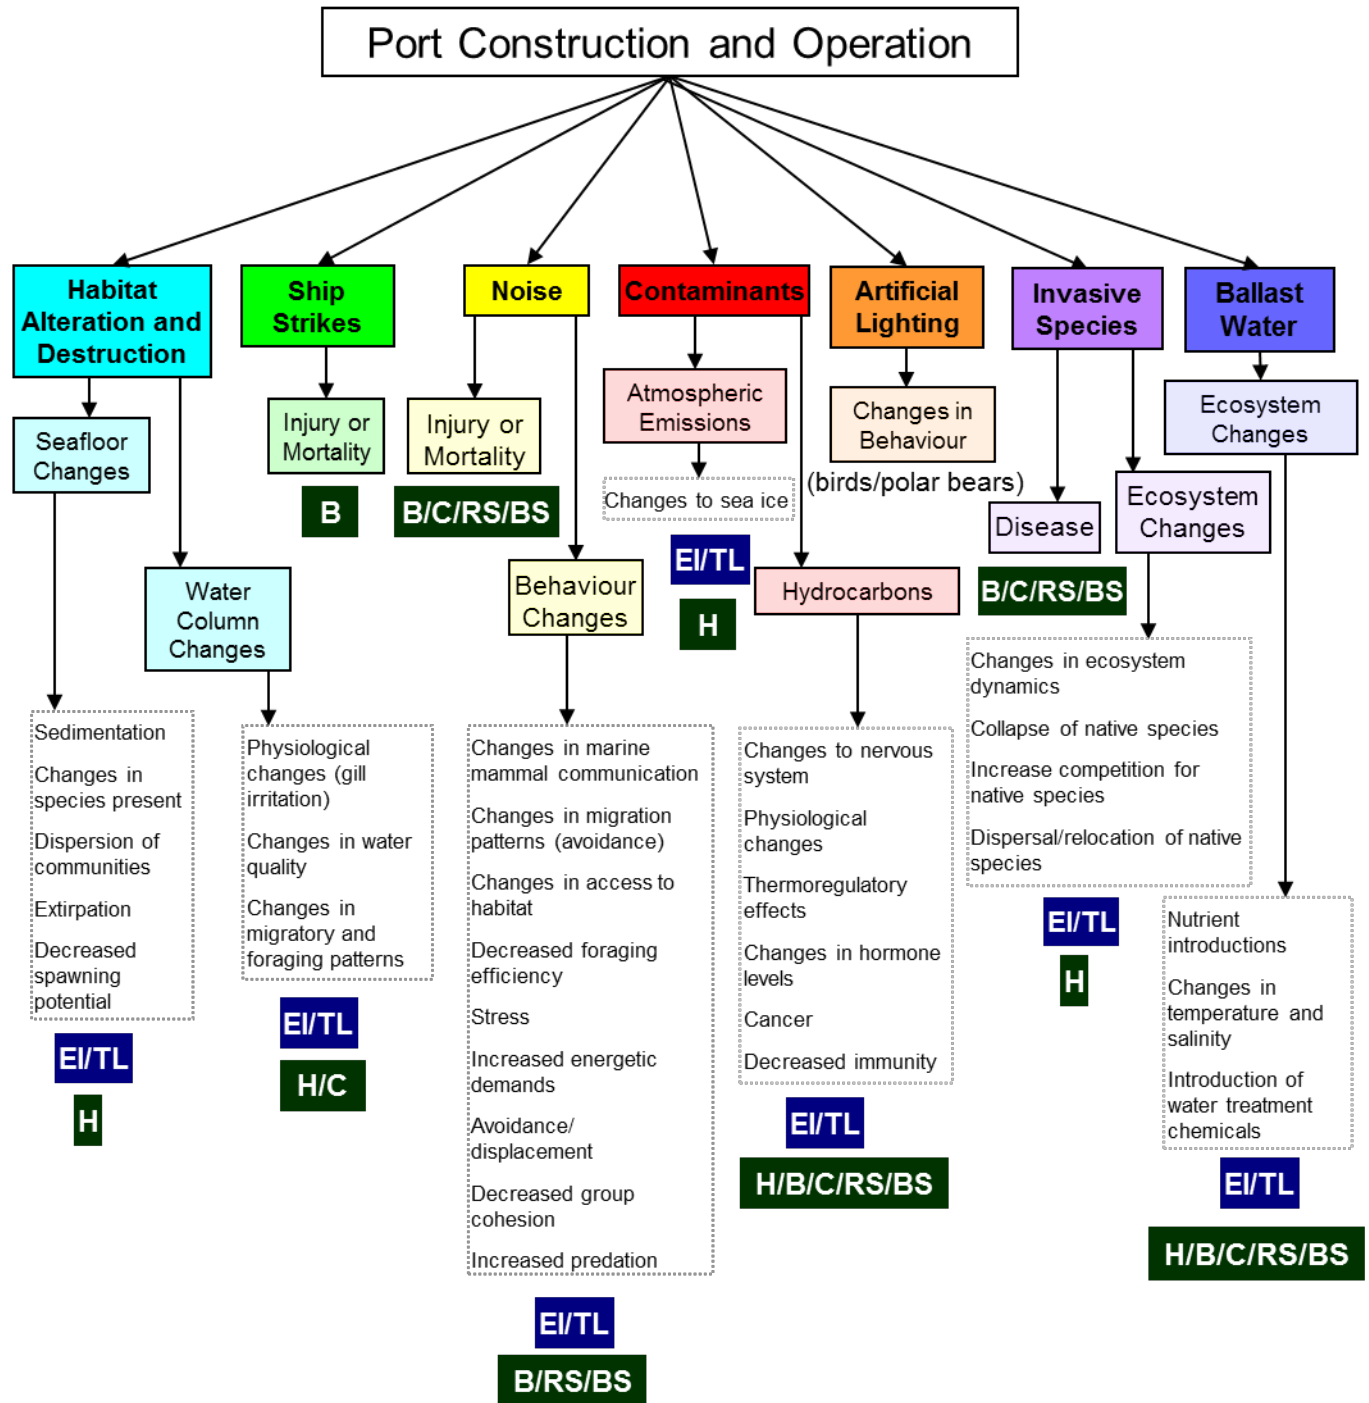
Port Construction and Operation

Habitat Alteration and Destruction

Seafloor Changes

Sedimentation

Changes in species present

Dispersion of communities

Extirpation

Decreased spawning potential

EI/TL

H

Water Column Changes

Physiological changes (gill irritation)

Changes in water quality

Changes in migratory and foraging patterns

EI/TL

H/C

Ship Strikes

Injury or Mortality

B

Noise

Injury or Mortality

B/C/RS/BS

Behaviour Changes

Changes in marine mammal communication

Changes in migration patterns (avoidance)

Changes in access to habitat

Decreased foraging efficiency

Stress

Increased energetic demands

Avoidance/ displacement

Decreased group cohesion

Increased predation

EI/TL

B/RS/BS

Contaminants

Atmospheric Emissions

Changes to sea ice

EI/TL

H

Hydrocarbons

Changes to nervous system

Physiological changes

Thermoregulatory effects

Changes in hormone levels

Cancer

Decreased immunity

EI/TL

H/B/C/RS/BS

Artificial Lighting

Changes in Behaviour

(birds/polar bears)

Invasive Species

Disease

B/C/RS/BS

Ecosystem Changes

Changes in ecosystem dynamics

Collapse of native species

Increase competition for native species

Dispersal/relocation of native species

EI/TL

H

Ballast Water

Ecosystem Changes

Nutrient introductions

Changes in temperature and salinity

Introduction of water treatment chemicals

EI/TL

H/B/C/RS/BS